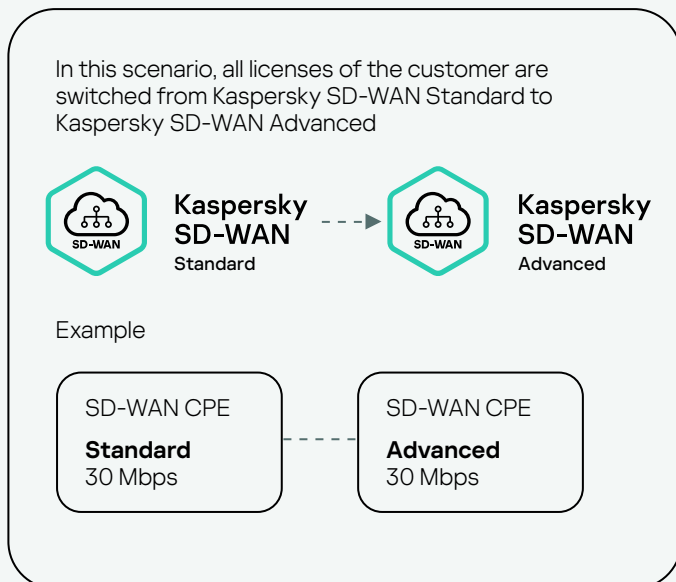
In this scenario, all licenses of the customer are switched from Kaspersky SD-WAN Standard to Kaspersky SD-WAN Advanced

SD-WAN

Kaspersky SD-WAN
Standard

SD-WAN

Kaspersky SD-WAN
Advanced

Example

SD-WAN CPE
**Standard**
30 Mbps

SD-WAN CPE
**Advanced**
30 Mbps